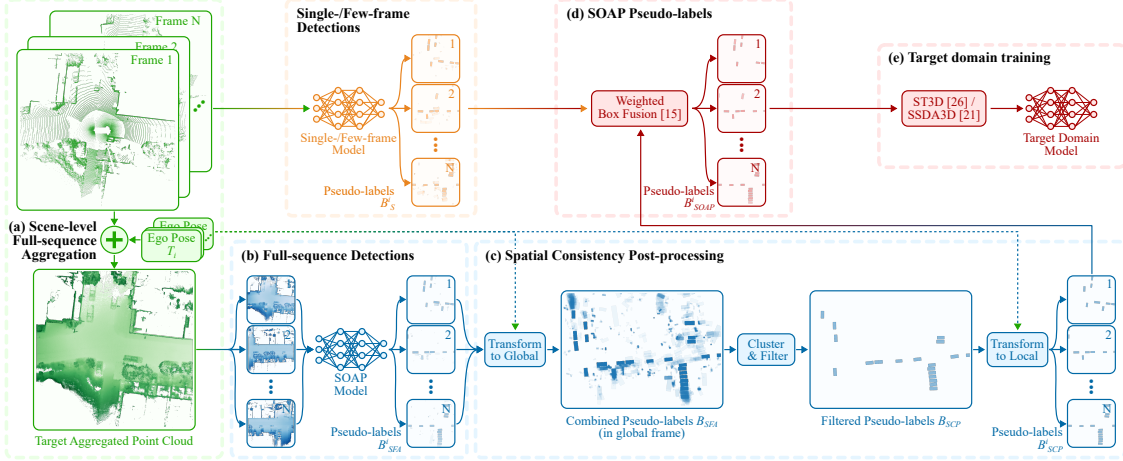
Frame N
Frame 2
Frame 1

Single-/Few-frame Detections

Single-/Few-frame Model

1
2
N

Pseudo-labels $B^t_S$

(d) SOAP Pseudo-labels

Weighted Box Fusion [15]

1
2
N

Pseudo-labels $B^t_{SOAP}$

(e) Target domain training

ST3D [26] / SSDA3D [21]

Target Domain Model

(a) Scene-level Full-sequence Aggregation

Ego Pose
Ego Pose $T_i$

Target Aggregated Point Cloud

(b) Full-sequence Detections

SOAP Model

1
2
N

Pseudo-labels $B^t_{SFA}$

(c) Spatial Consistency Post-processing

Transform to Global

Combined Pseudo-labels $B_{SFA}$ (in global frame)

Cluster & Filter

Filtered Pseudo-labels $B_{SCP}$

Transform to Local

1
2
N

Pseudo-labels $B^t_{SCP}$